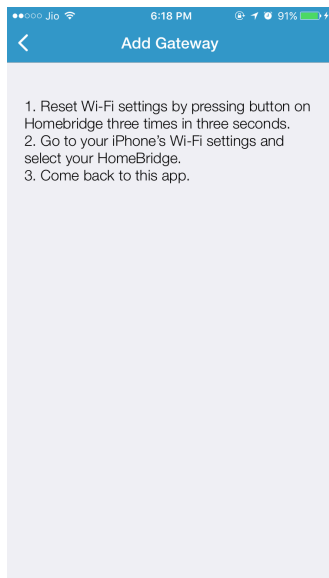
●●○○○ Jio 6:18 PM 91%

<

Add Gateway

1. Reset Wi-Fi settings by pressing button on Homebridge three times in three seconds.
2. Go to your iPhone's Wi-Fi settings and select your HomeBridge.
3. Come back to this app.